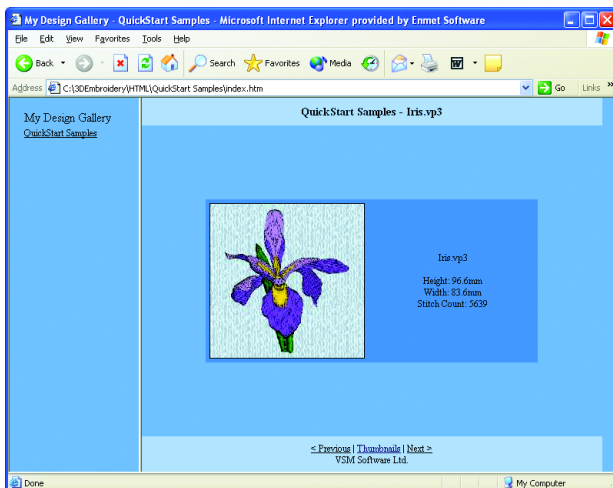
My Design Gallery - QuickStart Samples - Microsoft Internet Explorer provided by Enmet Software

File Edit View Favorites Tools Help

Back Search Favorites Media

Address C:\3DEmbroidery\HTML\QuickStart Samples\index.htm Go Links

My Design Gallery
QuickStart Samples

QuickStart Samples - Iris.vp3

Iris.vp3

Height: 96.6mm
Width: 83.6mm
Stitch Count: 5639

< Previous | Thumbnails | Next >
VSM Software Ltd.

Done My Computer